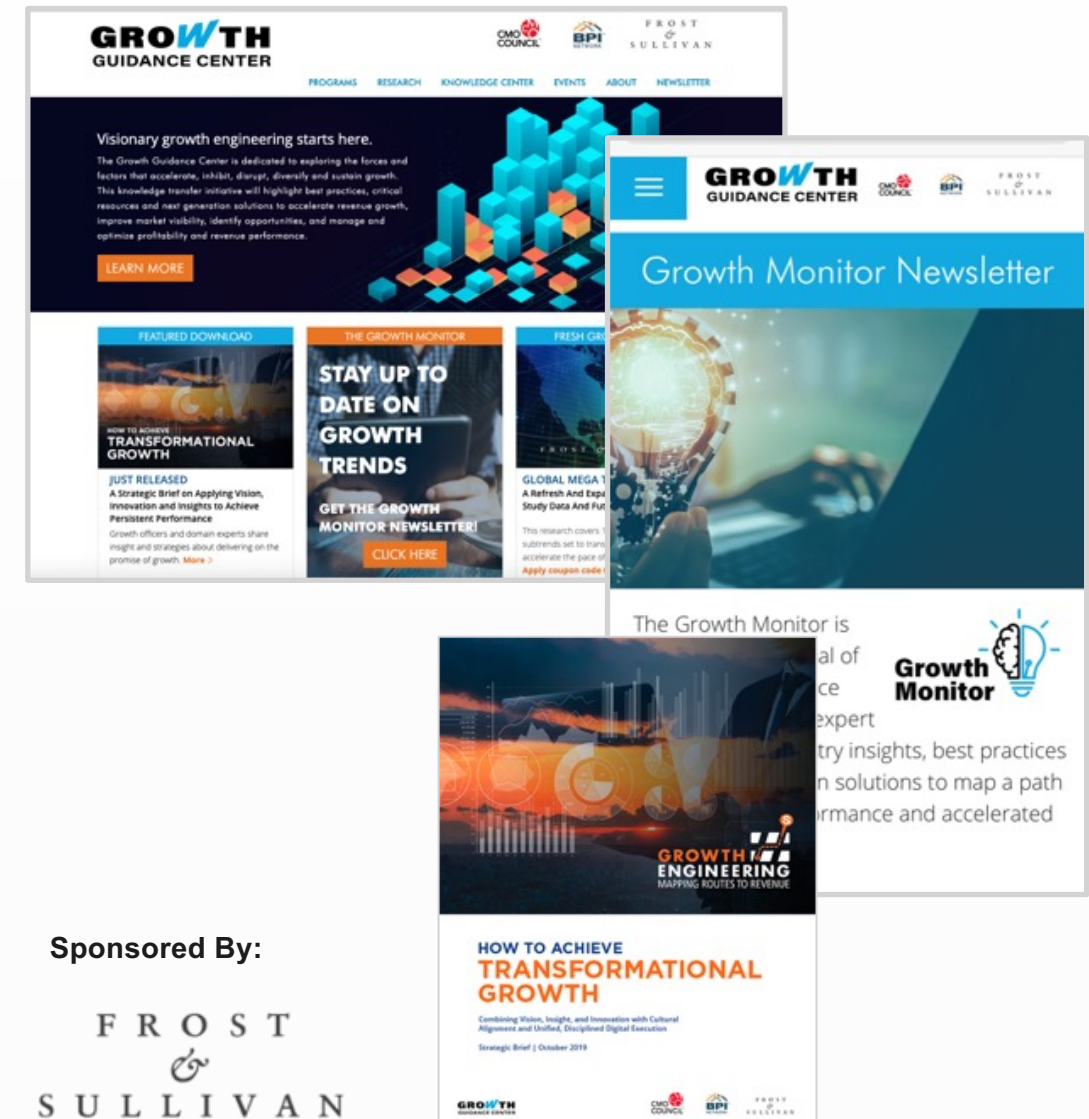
GROWTH
GUIDANCE CENTER

CMO COUNCIL
BPI NETWORK
FROST & SULLIVAN

PROGRAMS RESEARCH KNOWLEDGE CENTER EVENTS ABOUT NEWSLETTER

Visionary growth engineering starts here.

The Growth Guidance Center is dedicated to exploring the forces and factors that accelerate, inhibit, disrupt, diversify and sustain growth. This knowledge transfer initiative will highlight best practices, critical resources and next generation solutions to accelerate revenue growth, improve market visibility, identify opportunities, and manage and optimize profitability and revenue performance.

LEARN MORE

FEATURED DOWNLOAD

HOW TO ACHIEVE
TRANSFORMATIONAL GROWTH

JUST RELEASED
A Strategic Brief on Applying Vision, Innovation and Insights to Achieve Persistent Performance

Growth officers and domain experts share insight and strategies about delivering on the promise of growth. More >

THE GROWTH MONITOR

STAY UP TO DATE ON GROWTH TRENDS

GET THE GROWTH MONITOR NEWSLETTER!

CLICK HERE

FRESH GR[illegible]

GLOBAL MEGA T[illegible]
A Refresh And Expa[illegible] Study Data And Fu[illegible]

This research covers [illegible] subtrends set to trans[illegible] accelerate the pace of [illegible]
Apply coupon code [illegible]

GROWTH
GUIDANCE CENTER
CMO COUNCIL
BPI NETWORK
FROST & SULLIVAN

Growth Monitor Newsletter

The Growth Monitor is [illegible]al of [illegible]ce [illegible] expert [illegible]try insights, best practices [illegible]n solutions to map a path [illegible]rmance and accelerated

Growth Monitor

GROWTH ENGINEERING
MAPPING ROUTES TO REVENUE

HOW TO ACHIEVE
TRANSFORMATIONAL GROWTH

Combining Vision, Insight, and Innovation with Cultural Alignment and Unified, Disciplined Digital Execution

Strategic Brief | October 2019

GROWTH GUIDANCE CENTER
CMO COUNCIL
BPI
FROST & SULLIVAN

Sponsored By:

FROST
&
SULLIVAN